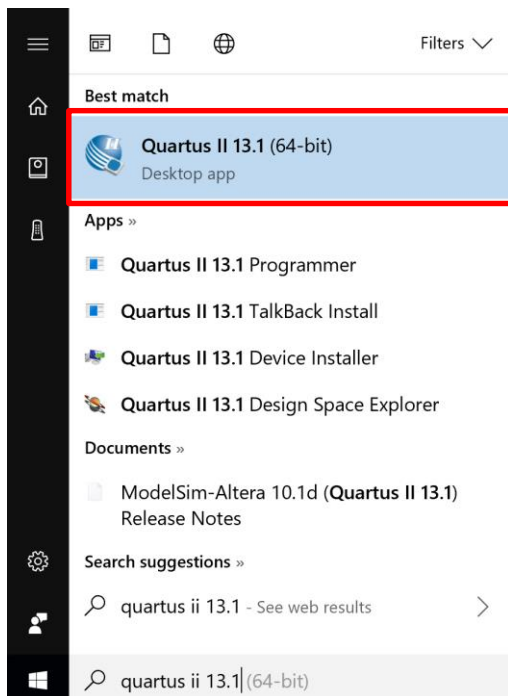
Filters

Best match

Quartus II 13.1 (64-bit)
Desktop app

Apps »

Quartus II 13.1 Programmer

Quartus II 13.1 TalkBack Install

Quartus II 13.1 Device Installer

Quartus II 13.1 Design Space Explorer

Documents »

ModelSim-Altera 10.1d (Quartus II 13.1) Release Notes

Search suggestions »

quartus ii 13.1 - See web results

quartus ii 13.1 (64-bit)